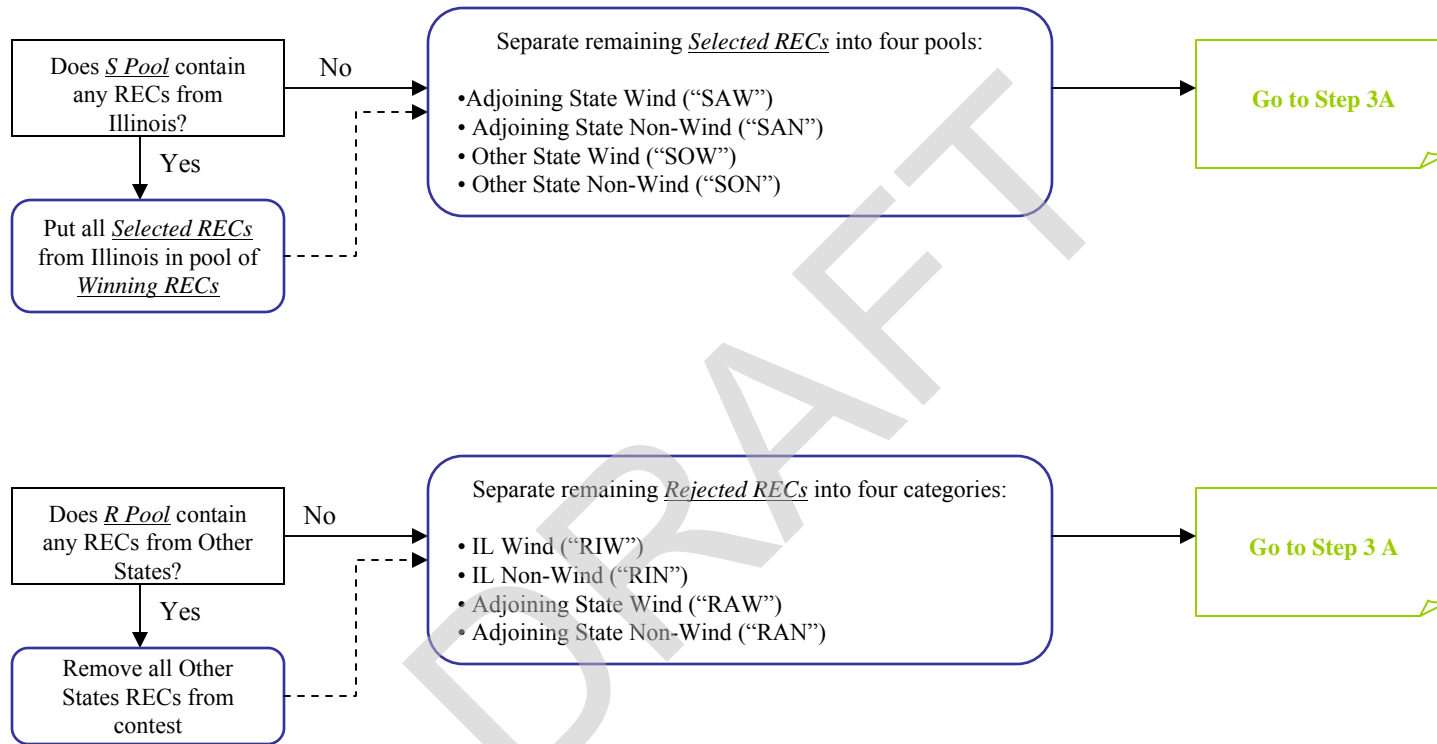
Does *S Pool* contain any RECs from Illinois?

No

Yes

Put all *Selected RECs* from Illinois in pool of *Winning RECs*

Separate remaining *Selected RECs* into four pools:

•Adjoining State Wind (“SAW”)
• Adjoining State Non-Wind (“SAN”)
• Other State Wind (“SOW”)
• Other State Non-Wind (“SON”)

Go to Step 3A

DRAFT

Does *R Pool* contain any RECs from Other States?

No

Yes

Remove all Other States RECs from contest

Separate remaining *Rejected RECs* into four categories:

• IL Wind (“RIW”)
• IL Non-Wind (“RIN”)
• Adjoining State Wind (“RAW”)
• Adjoining State Non-Wind (“RAN”)

Go to Step 3 A